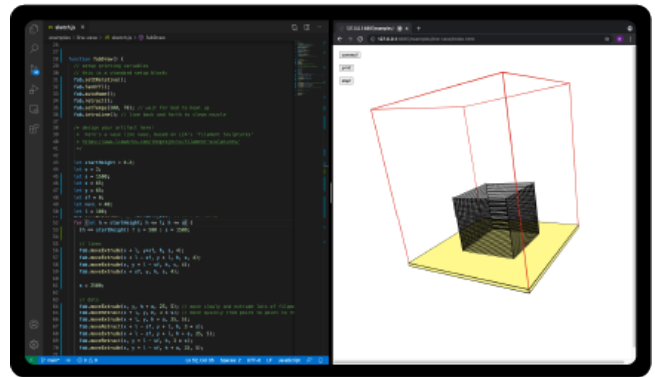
sketch.js

function fabDraw() {
// setup printing variables
// this is a standard setup block
fab.setAbsolute();
fab.homeAll();
fab.autoHome();
fab.setTemps(200, 60);
fab.introLine();

let startHeight = 0.2;
let x = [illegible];
let y = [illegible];

fab.moveExtrude(x, y, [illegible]);
fab.moveExtrude(x + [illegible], y, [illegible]);
fab.moveExtrude(x, y + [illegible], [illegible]);

connect
print
stop